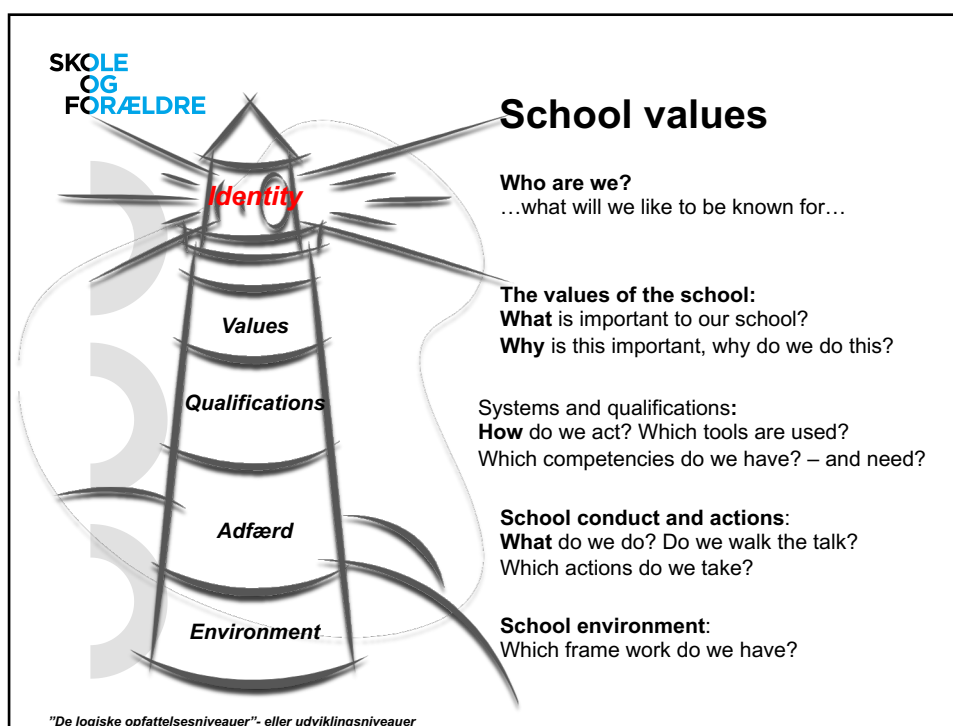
SKOLE
OG
FORÆLDRE

School values

Identity

Who are we?
…what will we like to be known for…

Values

The values of the school:
What is important to our school?
Why is this important, why do we do this?

Qualifications

Systems and qualifications:
How do we act? Which tools are used?
Which competencies do we have? – and need?

Adfærd

School conduct and actions:
What do we do? Do we walk the talk?
Which actions do we take?

Environment

School environment:
Which frame work do we have?

"De logiske opfattelsesniveauer"- eller udviklingsniveauer